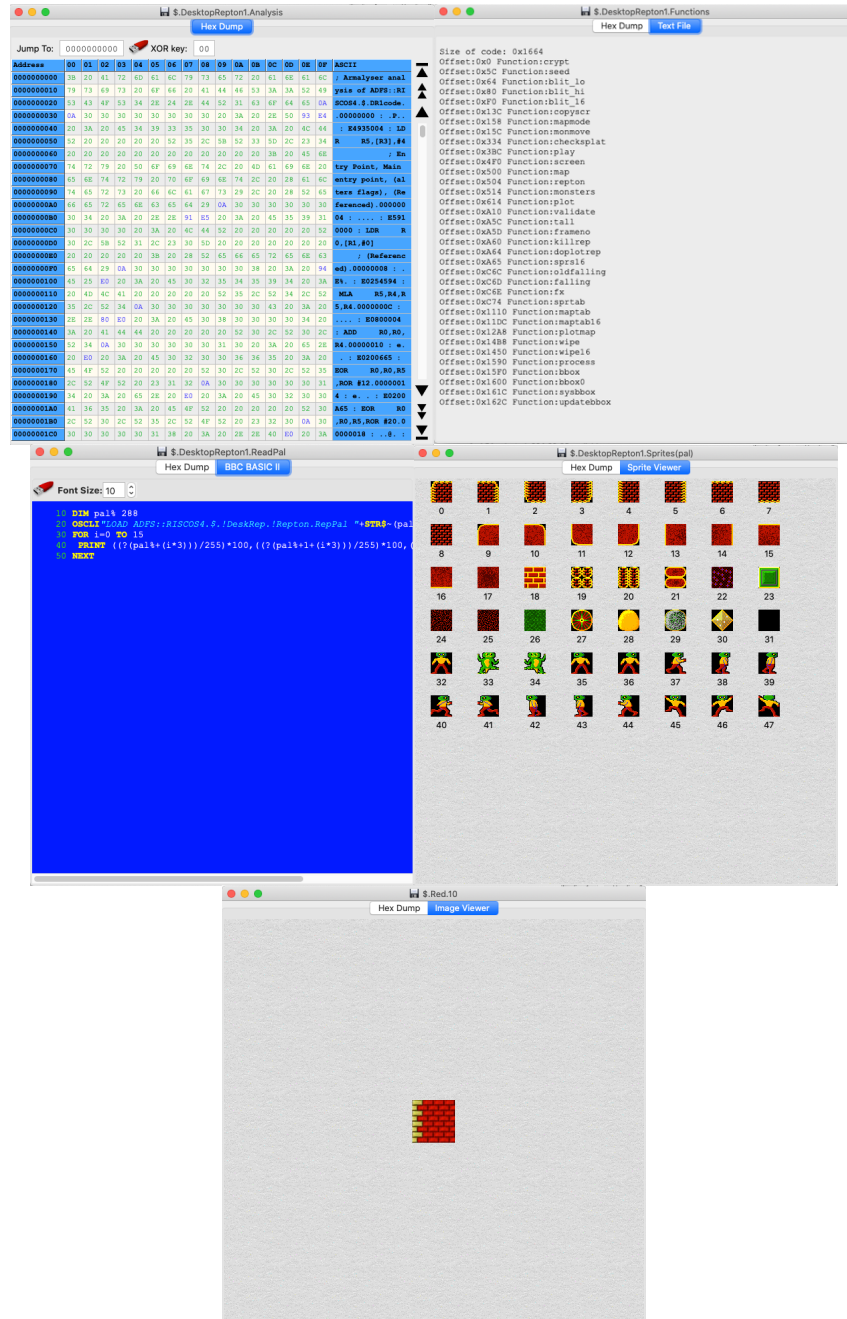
$.DesktopRepton1.Analysis

Hex Dump

Jump To: 0000000000 XOR key: 00

| Address | 00 | 01 | 02 | 03 | 04 | 05 | 06 | 07 | 08 | 09 | 0A | 0B | 0C | 0D | 0E | 0F | ASCII |
|---|---|---|---|---|---|---|---|---|---|---|---|---|---|---|---|---|---|
| 0000000000 | 3B | 20 | 41 | 72 | 6D | 61 | 6C | 79 | 73 | 65 | 72 | 20 | 61 | 6E | 61 | 6C | ; Armalyser anal |
| 0000000010 | 79 | 73 | 69 | 73 | 20 | 6F | 66 | 20 | 41 | 44 | 46 | 53 | 3A | 3A | 52 | 49 | ysis of ADFS::RI |
| 0000000020 | 53 | 43 | 4F | 53 | 34 | 2E | 24 | 2E | 44 | 52 | 31 | 63 | 6F | 64 | 65 | 0A | SCOS4.$.DR1code. |
| 0000000030 | 0A | 30 | 30 | 30 | 30 | 30 | 30 | 30 | 30 | 20 | 3A | 20 | 2E | 50 | 93 | E4 | .00000000 : .P.. |
| 0000000040 | 20 | 3A | 20 | 45 | 34 | 39 | 33 | 35 | 30 | 30 | 34 | 20 | 3A | 20 | 4C | 44 | : E4935004 : LD |
| 0000000050 | 52 | 20 | 20 | 20 | 20 | 20 | 52 | 35 | 2C | 5B | 52 | 33 | 5D | 2C | 23 | 34 | R R5,[R3],#4 |
| 0000000060 | 20 | 20 | 20 | 20 | 20 | 20 | 20 | 20 | 20 | 20 | 20 | 20 | 3B | 20 | 45 | 6E | ; En |
| 0000000070 | 74 | 72 | 79 | 20 | 50 | 6F | 69 | 6E | 74 | 2C | 20 | 4D | 61 | 69 | 6E | 20 | try Point, Main |
| 0000000080 | 65 | 6E | 74 | 72 | 79 | 20 | 70 | 6F | 69 | 6E | 74 | 2C | 20 | 28 | 61 | 6C | entry point, (al |
| 0000000090 | 74 | 65 | 72 | 73 | 20 | 66 | 6C | 61 | 67 | 73 | 29 | 2C | 20 | 28 | 52 | 65 | ters flags), (Re |
| 00000000A0 | 66 | 65 | 72 | 65 | 6E | 63 | 65 | 64 | 29 | 0A | 30 | 30 | 30 | 30 | 30 | 30 | ferenced).000000 |
| 00000000B0 | 30 | 34 | 20 | 3A | 20 | 2E | 2E | 91 | E5 | 20 | 3A | 20 | 45 | 35 | 39 | 31 | 04 : .... : E591 |
| 00000000C0 | 30 | 30 | 30 | 30 | 20 | 3A | 20 | 4C | 44 | 52 | 20 | 20 | 20 | 20 | 20 | 52 | 0000 : LDR R |
| 00000000D0 | 30 | 2C | 5B | 52 | 31 | 2C | 23 | 30 | 5D | 20 | 20 | 20 | 20 | 20 | 20 | 20 | 0,[R1,#0] |
| 00000000E0 | 20 | 20 | 20 | 20 | 20 | 3B | 20 | 28 | 52 | 65 | 66 | 65 | 72 | 65 | 6E | 63 | ; (Referenc |
| 00000000F0 | 65 | 64 | 29 | 0A | 30 | 30 | 30 | 30 | 30 | 30 | 30 | 38 | 20 | 3A | 20 | 94 | ed).00000008 : . |
| 0000000100 | 45 | 25 | E0 | 20 | 3A | 20 | 45 | 30 | 32 | 35 | 34 | 35 | 39 | 34 | 20 | 3A | E%. : E0254594 : |
| 0000000110 | 20 | 4D | 4C | 41 | 20 | 20 | 20 | 20 | 20 | 52 | 35 | 2C | 52 | 34 | 2C | 52 | MLA R5,R4,R |
| 0000000120 | 35 | 2C | 52 | 34 | 0A | 30 | 30 | 30 | 30 | 30 | 30 | 30 | 43 | 20 | 3A | 20 | 5,R4.0000000C : |
| 0000000130 | 2E | 2E | 80 | E0 | 20 | 3A | 20 | 45 | 30 | 38 | 30 | 30 | 30 | 30 | 34 | 20 | .... : E0800004 |
| 0000000140 | 3A | 20 | 41 | 44 | 44 | 20 | 20 | 20 | 20 | 20 | 52 | 30 | 2C | 52 | 30 | 2C | : ADD R0,R0, |
| 0000000150 | 52 | 34 | 0A | 30 | 30 | 30 | 30 | 30 | 30 | 31 | 30 | 20 | 3A | 20 | 65 | 2E | R4.00000010 : e. |
| 0000000160 | 20 | E0 | 20 | 3A | 20 | 45 | 30 | 32 | 30 | 30 | 36 | 36 | 35 | 20 | 3A | 20 | . : E0200665 : |
| 0000000170 | 45 | 4F | 52 | 20 | 20 | 20 | 20 | 20 | 52 | 30 | 2C | 52 | 30 | 2C | 52 | 35 | EOR R0,R0,R5 |
| 0000000180 | 2C | 52 | 4F | 52 | 20 | 23 | 31 | 32 | 0A | 30 | 30 | 30 | 30 | 30 | 30 | 31 | ,ROR #12.0000001 |
| 0000000190 | 34 | 20 | 3A | 20 | 65 | 2E | 20 | E0 | 20 | 3A | 20 | 45 | 30 | 32 | 30 | 30 | 4 : e. . : E0200 |
| 00000001A0 | 41 | 36 | 35 | 20 | 3A | 20 | 45 | 4F | 52 | 20 | 20 | 20 | 20 | 20 | 52 | 30 | A65 : EOR R0 |
| 00000001B0 | 2C | 52 | 30 | 2C | 52 | 35 | 2C | 52 | 4F | 52 | 20 | 23 | 32 | 30 | 0A | 30 | ,R0,R5,ROR #20.0 |
| 00000001C0 | 30 | 30 | 30 | 30 | 30 | 31 | 38 | 20 | 3A | 20 | 2E | 2E | 40 | E0 | 20 | 3A | 0000018 : ..@. : |

$.DesktopRepton1.Functions

Hex Dump Text File

Size of code: 0x1664
Offset:0x0 Function:crypt
Offset:0x5C Function:seed
Offset:0x64 Function:blit_lo
Offset:0x80 Function:blit_hi
Offset:0xF0 Function:blit_16
Offset:0x13C Function:copyscr
Offset:0x158 Function:mapmode
Offset:0x15C Function:monmove
Offset:0x334 Function:checksplat
Offset:0x3BC Function:play
Offset:0x4F0 Function:screen
Offset:0x500 Function:map
Offset:0x504 Function:repton
Offset:0x514 Function:monsters
Offset:0x614 Function:plot
Offset:0xA10 Function:validate
Offset:0xA5C Function:tall
Offset:0xA5D Function:frameno
Offset:0xA60 Function:killrep
Offset:0xA64 Function:doplotrep
Offset:0xA65 Function:sprs16
Offset:0xC6C Function:oldfalling
Offset:0xC6D Function:falling
Offset:0xC6E Function:fx
Offset:0xC74 Function:sprtab
Offset:0x1110 Function:maptab
Offset:0x11DC Function:maptab16
Offset:0x12A8 Function:plotmap
Offset:0x14B8 Function:wipe
Offset:0x1450 Function:wipe16
Offset:0x1590 Function:process
Offset:0x15F0 Function:bbox
Offset:0x1600 Function:bbox0
Offset:0x161C Function:sysbbox
Offset:0x162C Function:updatebbox

$.DesktopRepton1.ReadPal

Hex Dump BBC BASIC II

Font Size: 10

10 DIM pal% 288
20 OSCLI"LOAD ADFS::RISCOS4.$.!DeskRep.!Repton.RepPal "+STR$~(pal
30 FOR i=0 TO 15
40 PRINT ((?(pal%+(i*3)))/255)*100,((?(pal%+1+(i*3)))/255)*100,(
50 NEXT

$.DesktopRepton1.Sprites(pal)

Hex Dump Sprite Viewer

0 1 2 3 4 5 6 7
8 9 10 11 12 13 14 15
16 17 18 19 20 21 22 23
24 25 26 27 28 29 30 31
32 33 34 35 36 37 38 39
40 41 42 43 44 45 46 47

$.Red.10

Hex Dump Image Viewer